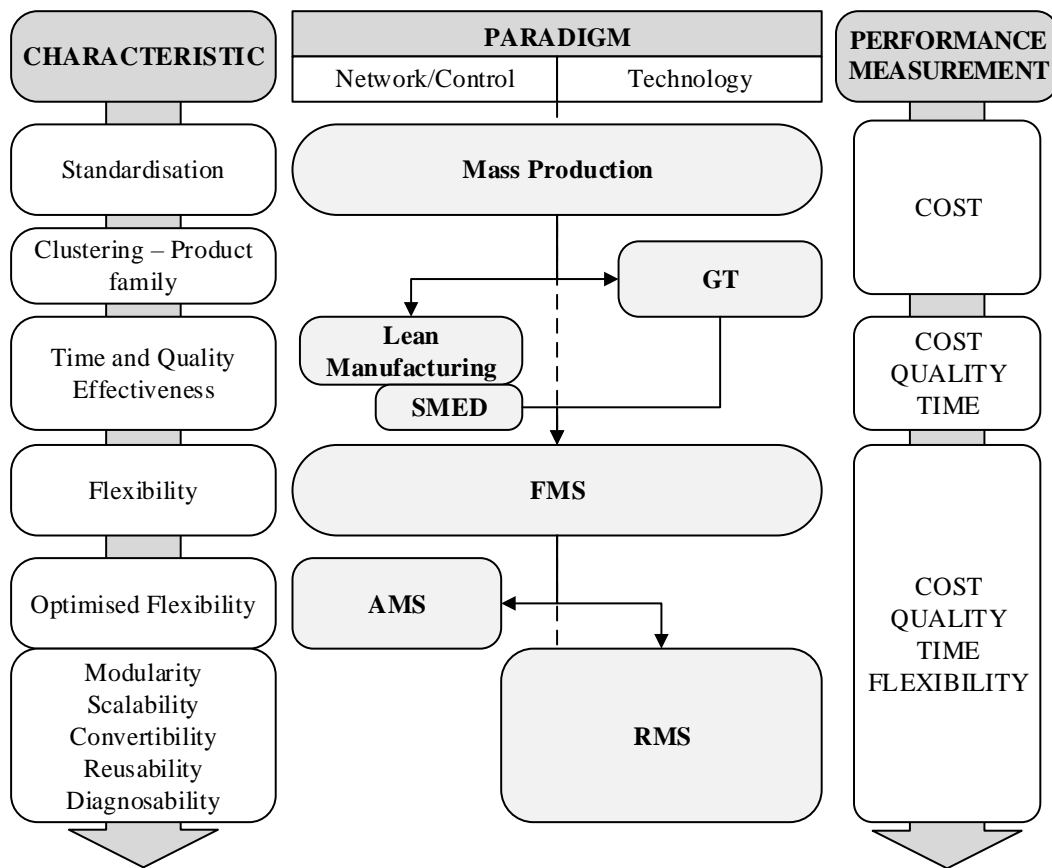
CHARACTERISTIC

Standardisation

Clustering – Product family

Time and Quality Effectiveness

Flexibility

Optimised Flexibility

Modularity
Scalability
Convertibility
Reusability
Diagnosability

PARADIGM

Network/Control | Technology

Mass Production

GT

Lean Manufacturing

SMED

FMS

AMS

RMS

PERFORMANCE MEASUREMENT

COST

COST
QUALITY
TIME

COST
QUALITY
TIME
FLEXIBILITY